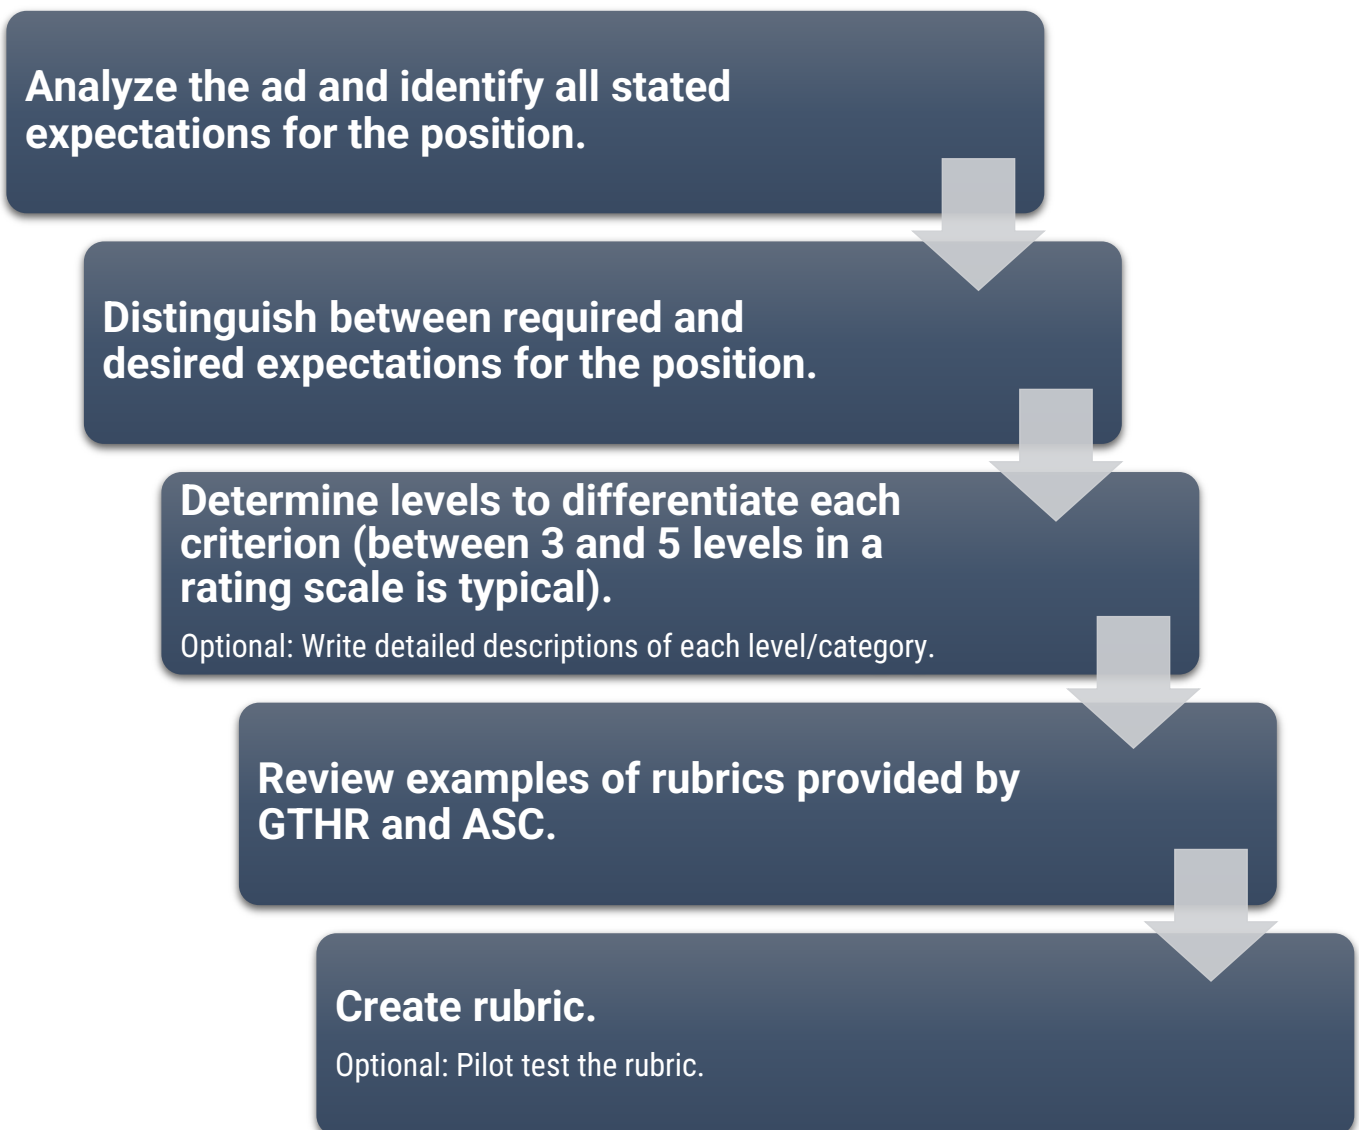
Analyze the ad and identify all stated expectations for the position.

Distinguish between required and desired expectations for the position.

Determine levels to differentiate each criterion (between 3 and 5 levels in a rating scale is typical).

Optional: Write detailed descriptions of each level/category.

Review examples of rubrics provided by GTHR and ASC.

Create rubric.

Optional: Pilot test the rubric.